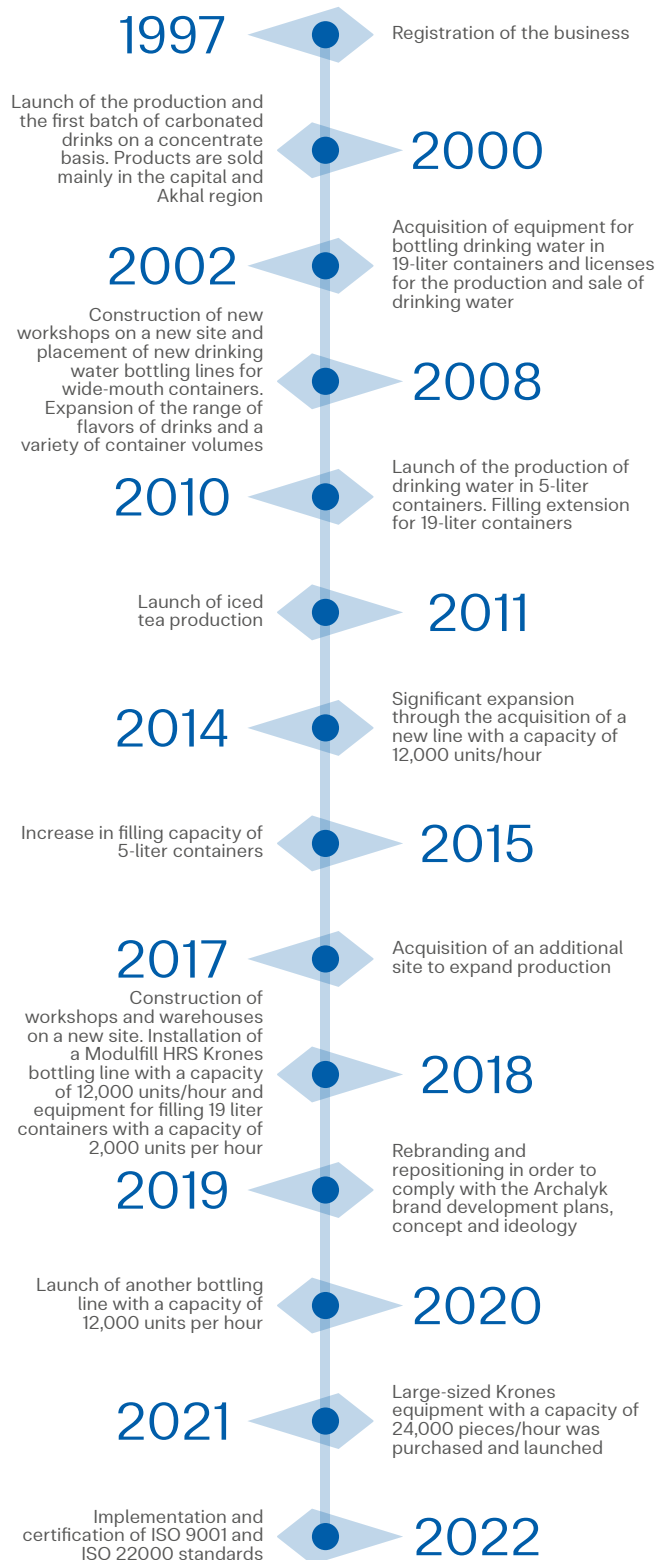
1997
Registration of the business

Launch of the production and the first batch of carbonated drinks on a concentrate basis. Products are sold mainly in the capital and Akhal region
2000

2002
Acquisition of equipment for bottling drinking water in 19-liter containers and licenses for the production and sale of drinking water

Construction of new workshops on a new site and placement of new drinking water bottling lines for wide-mouth containers. Expansion of the range of flavors of drinks and a variety of container volumes
2008

2010
Launch of the production of drinking water in 5-liter containers. Filling extension for 19-liter containers

Launch of iced tea production
2011

2014
Significant expansion through the acquisition of a new line with a capacity of 12,000 units/hour

Increase in filling capacity of 5-liter containers
2015

2017
Acquisition of an additional site to expand production

Construction of workshops and warehouses on a new site. Installation of a Modulfill HRS Krones bottling line with a capacity of 12,000 units/hour and equipment for filling 19 liter containers with a capacity of 2,000 units per hour
2018

2019
Rebranding and repositioning in order to comply with the Archalyk brand development plans, concept and ideology

Launch of another bottling line with a capacity of 12,000 units per hour
2020

2021
Large-sized Krones equipment with a capacity of 24,000 pieces/hour was purchased and launched

Implementation and certification of ISO 9001 and ISO 22000 standards
2022